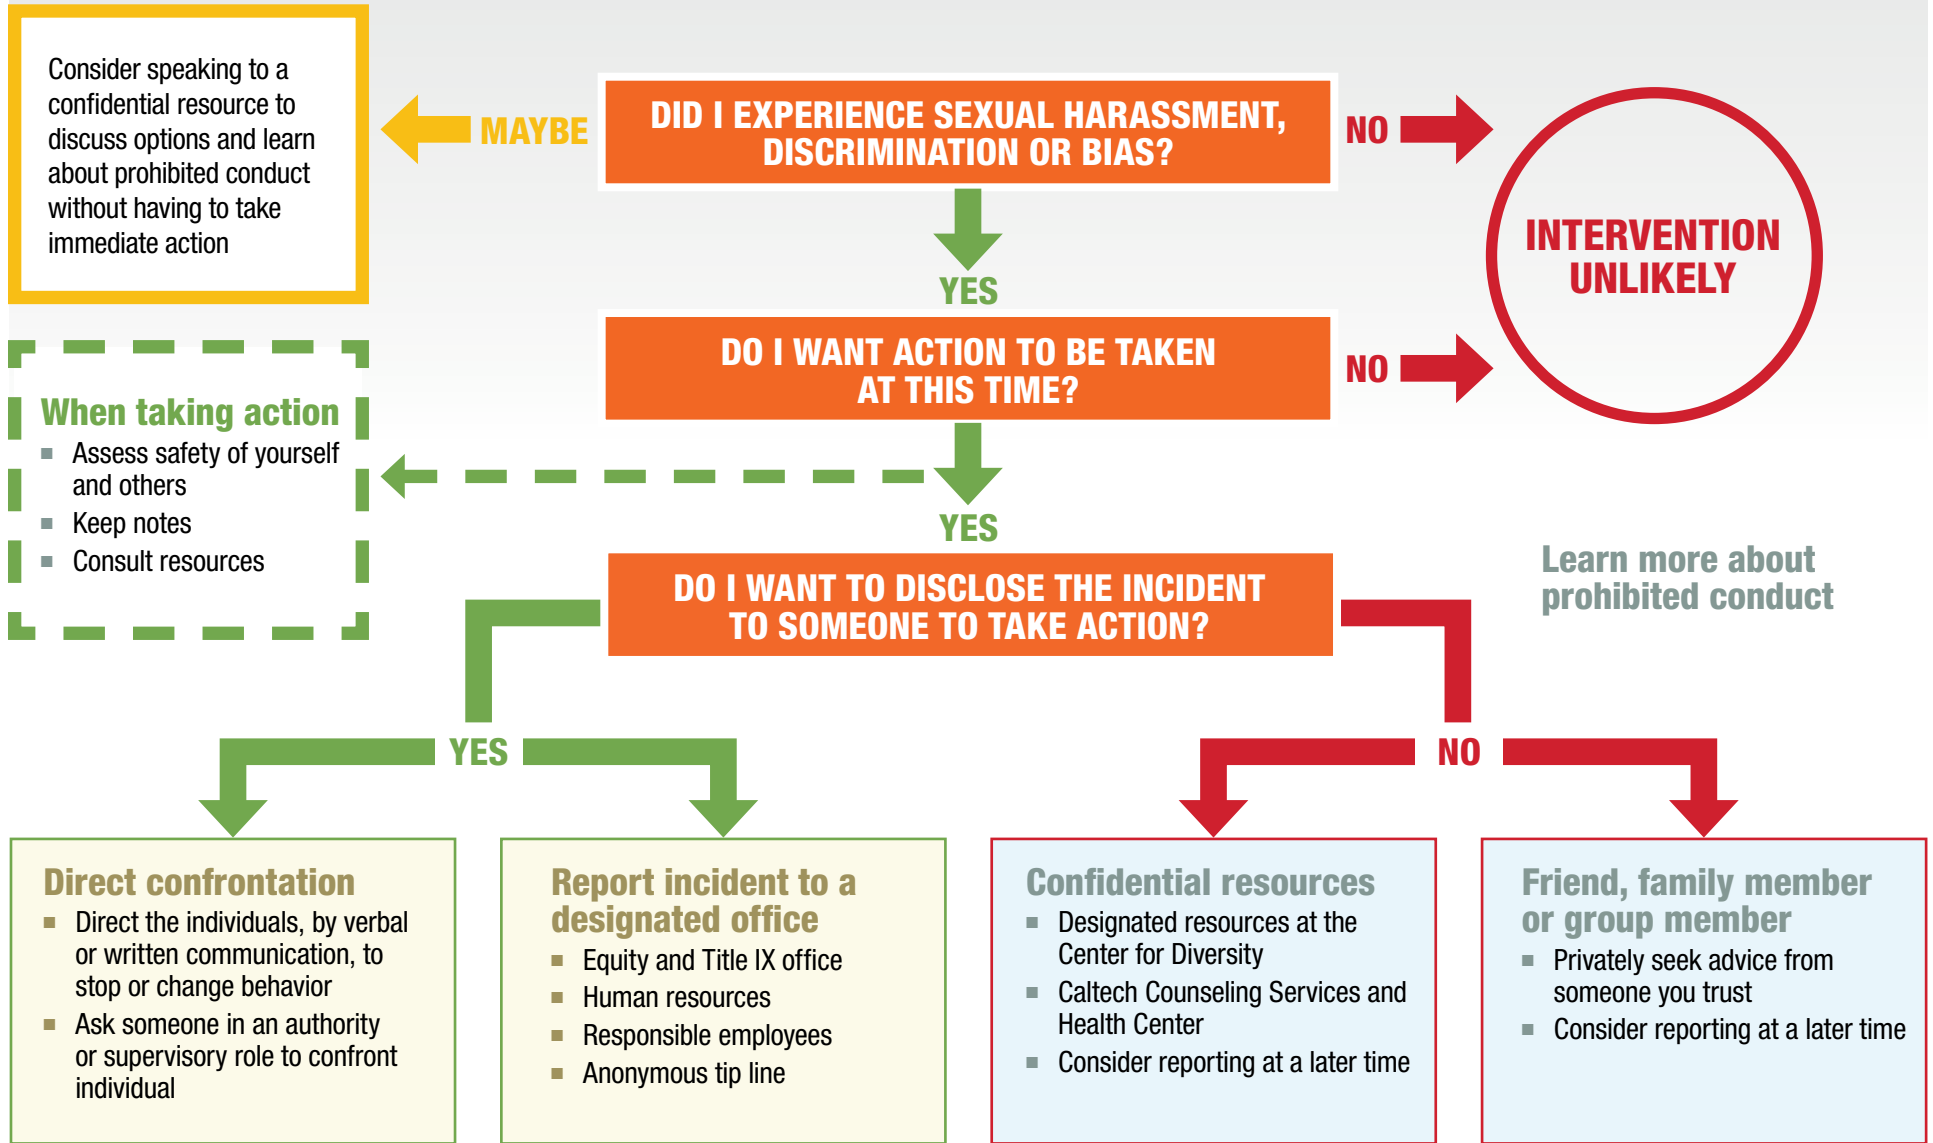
Consider speaking to a confidential resource to discuss options and learn about prohibited conduct without having to take immediate action

MAYBE

DID I EXPERIENCE SEXUAL HARASSMENT, DISCRIMINATION OR BIAS?

NO

INTERVENTION UNLIKELY

YES

DO I WANT ACTION TO BE TAKEN AT THIS TIME?

NO

When taking action
- Assess safety of yourself and others
- Keep notes
- Consult resources

YES

DO I WANT TO DISCLOSE THE INCIDENT TO SOMEONE TO TAKE ACTION?

Learn more about prohibited conduct

YES

NO

Direct confrontation
- Direct the individuals, by verbal or written communication, to stop or change behavior
- Ask someone in an authority or supervisory role to confront individual

Report incident to a designated office
- Equity and Title IX office
- Human resources
- Responsible employees
- Anonymous tip line

Confidential resources
- Designated resources at the Center for Diversity
- Caltech Counseling Services and Health Center
- Consider reporting at a later time

Friend, family member or group member
- Privately seek advice from someone you trust
- Consider reporting at a later time